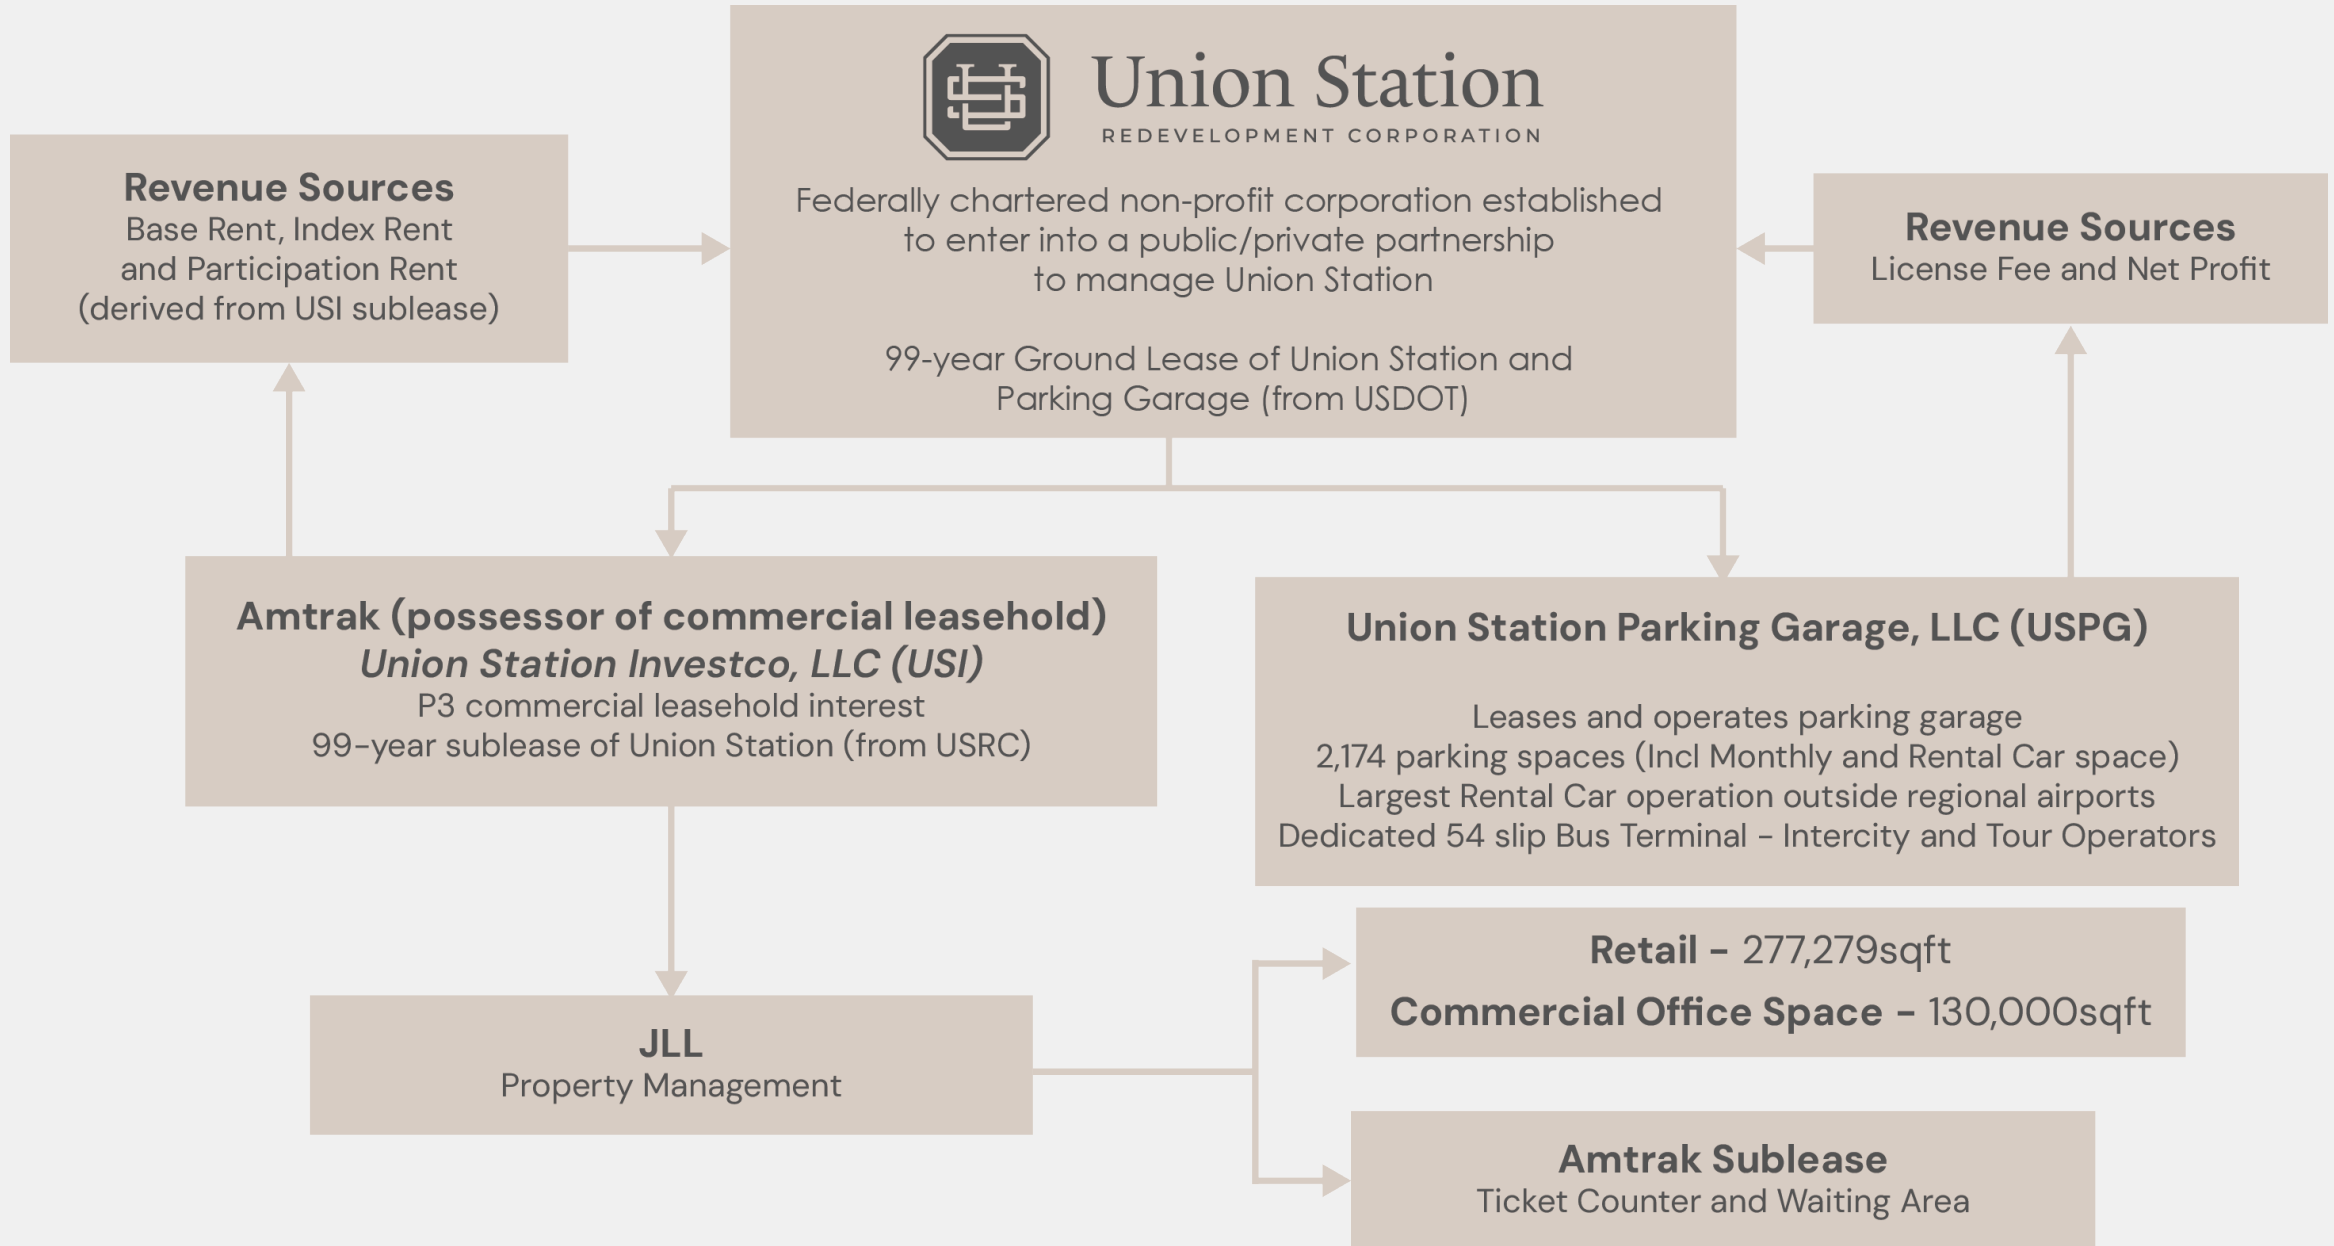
Union Station
REDEVELOPMENT CORPORATION

Federally chartered non-profit corporation established to enter into a public/private partnership to manage Union Station

99-year Ground Lease of Union Station and Parking Garage (from USDOT)

Revenue Sources
Base Rent, Index Rent and Participation Rent (derived from USI sublease)

Revenue Sources
License Fee and Net Profit

Amtrak (possessor of commercial leasehold)
Union Station Investco, LLC (USI)
P3 commercial leasehold interest
99-year sublease of Union Station (from USRC)

Union Station Parking Garage, LLC (USPG)

Leases and operates parking garage
2,174 parking spaces (Incl Monthly and Rental Car space)
Largest Rental Car operation outside regional airports
Dedicated 54 slip Bus Terminal – Intercity and Tour Operators

JLL
Property Management

Retail – 277,279sqft
Commercial Office Space – 130,000sqft

Amtrak Sublease
Ticket Counter and Waiting Area